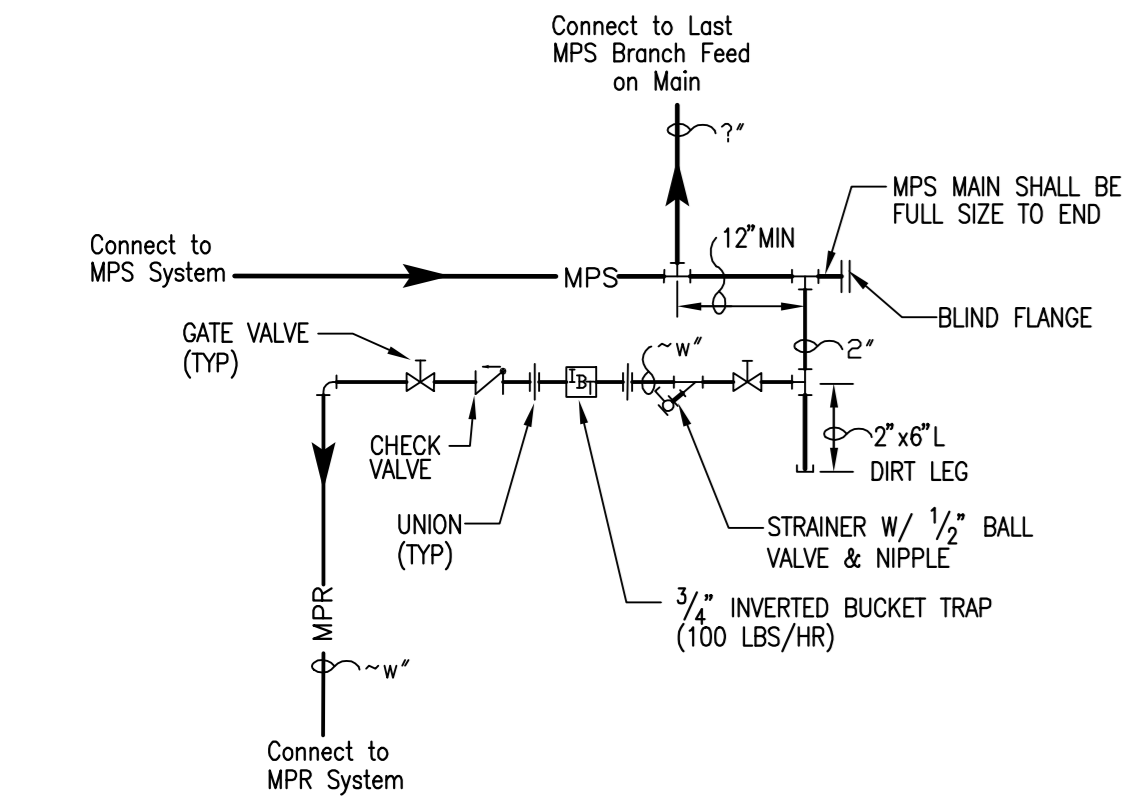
Connect to Last MPS Branch Feed on Main

?"

MPS MAIN SHALL BE FULL SIZE TO END

Connect to MPS System

MPS

12"MIN

BLIND FLANGE

GATE VALVE (TYP)

~w"

2"

IB

CHECK VALVE

2"x6"L

DIRT LEG

UNION (TYP)

STRAINER W/ $\frac{1}{2}$" BALL VALVE & NIPPLE

MPR

$\frac{3}{4}$" INVERTED BUCKET TRAP (100 LBS/HR)

~w"

Connect to MPR System